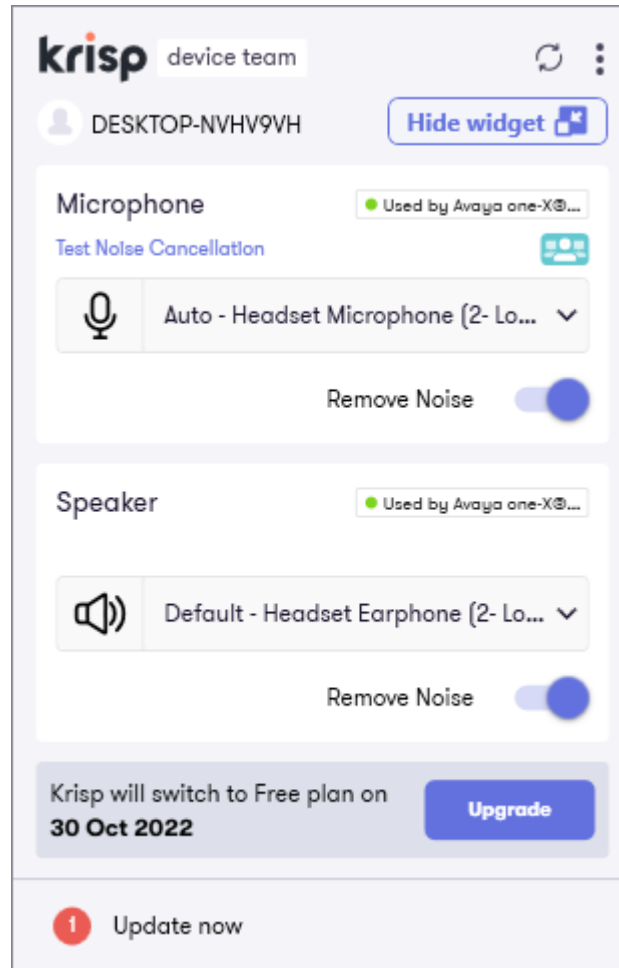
krisp device team

DESKTOP-NVHV9VH

Hide widget

Microphone

Used by Avaya one-X®...

Test Noise Cancellation

Auto - Headset Microphone (2- Lo...

Remove Noise

Speaker

Used by Avaya one-X®...

Default - Headset Earphone (2- Lo...

Remove Noise

Krisp will switch to Free plan on
30 Oct 2022

Upgrade

1 Update now